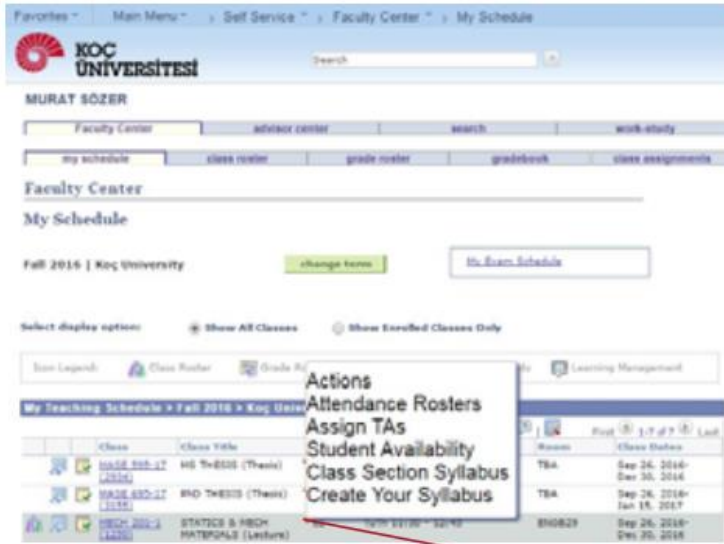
Favorites Main Menu > Self Service > Faculty Center > My Schedule

KOÇ ÜNİVERSİTESİ

Search

MURAT SÖZER

| Faculty Center | advisor center | search | work-study |
|---|---|---|---|

| my schedule | class roster | grade roster | gradebook | class assignments |
|---|---|---|---|---|

Faculty Center

My Schedule

Fall 2016 | Koç University

change term

My Exam Schedule

Select display option: Show All Classes Show Enrolled Classes Only

Icon Legend: Class Roster Grade R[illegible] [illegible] Learning Management

My Teaching Schedule > Fall 2016 > Koç Univ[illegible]

Actions
Attendance Rosters
Assign TAs
Student Availability
Class Section Syllabus
Create Your Syllabus

First 1-3 of 3 Last

| Class | Class Title | | Room | Class Dates |
|---|---|---|---|---|
| MASE 595-17 (2554) | MS THESIS (Thesis) | | TBA | Sep 26, 2016- Dec 30, 2016 |
| MASE 695-17 (1555) | PhD THESIS (Thesis) | | TBA | Sep 26, 2016- Jan 15, 2017 |
| MECH 201-1 (1250) | STATICS & MECH MATERIALS (Lecture) | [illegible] 11:30 - 12:45 | ENG B29 | Sep 26, 2016- Dec 30, 2016 |